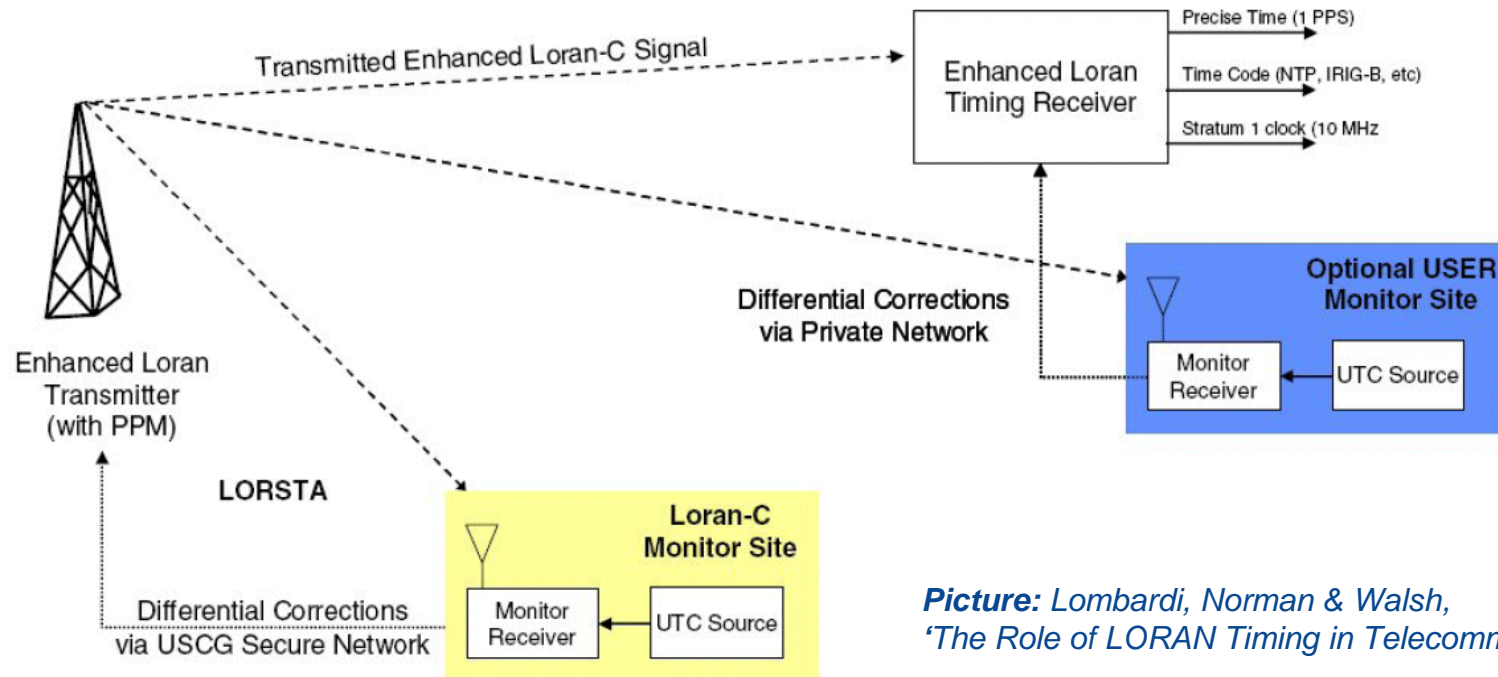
Transmitted Enhanced Loran-C Signal

Enhanced Loran Timing Receiver

Precise Time (1 PPS)

Time Code (NTP, IRIG-B, etc)

Stratum 1 clock (10 MHz

Optional USER Monitor Site

Differential Corrections via Private Network

Monitor Receiver

UTC Source

Enhanced Loran Transmitter (with PPM)

LORSTA

Loran-C Monitor Site

Monitor Receiver

UTC Source

Differential Corrections via USCG Secure Network

Picture: Lombardi, Norman & Walsh, 'The Role of LORAN Timing in Telecomm